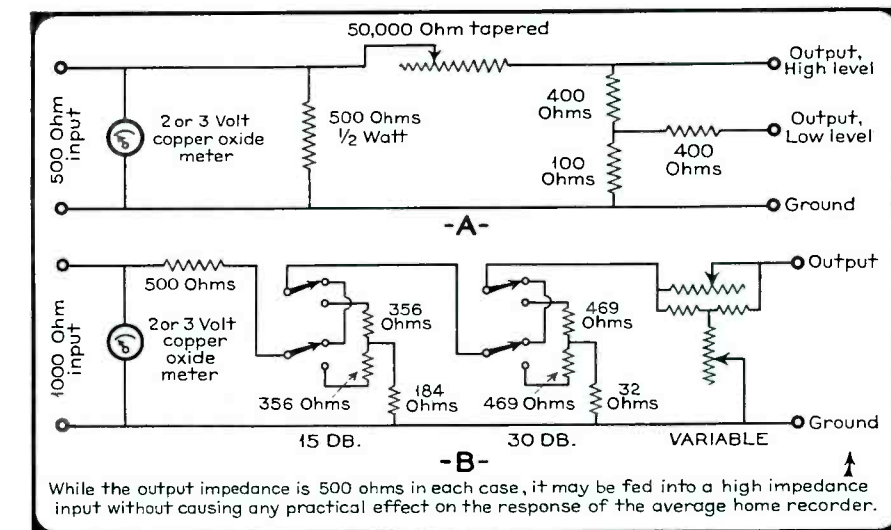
50,000 Ohm tapered

Output, High level

500 Ohm input

2 or 3 Volt copper oxide meter

500 Ohms ½ Watt

400 Ohms

Output, Low level

400 Ohms

100 Ohms

Ground

-A-

Output

500 Ohms

356 Ohms

469 Ohms

1000 Ohm input

2or 3 Volt copper oxide meter

356 Ohms

184 Ohms

469 Ohms

32 Ohms

Ground

15 DB.

30 DB.

VARIABLE

-B-

While the output impedance is 500 ohms in each case, it may be fed into a high impedance input without causing any practical effect on the response of the average home recorder.